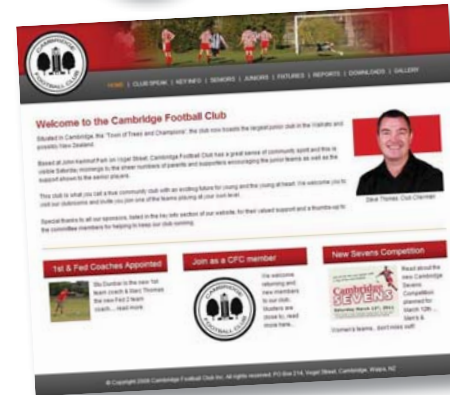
CAMBRIDGE FOOTBALL CLUB

HOME | CLUB SPEAK | KEY INFO | SENIORS | JUNIORS | FIXTURES | REPORTS | DOWNLOADS | GALLERY

Welcome to the Cambridge Football Club

Situated in Cambridge, the "Town of Trees and Champions", the club now boasts the largest junior club in the Waikato and possibly New Zealand.

Based at John Kerkhof Park on Vogel Street, Cambridge Football Club has a great sense of community spirit and this is visible Saturday mornings to the sheer numbers of parents and supporters encouraging the junior teams as well as the support shown to the senior players.

This club is what you call a true community club with an exciting future for young and the young at heart. We welcome you to visit our clubrooms and invite you join one of the teams playing at your level.

Special thanks to all our sponsors, listed in the key info section of our website, for their valued support and a thumbs-up to the committee members for helping to keep our club running.

Dave Thomas. Club Chairman

1st & Fed Coaches Appointed

Stu Dunbar is the new 1st team coach & Marc Thomas the new Fed 2 team coach.... read more

Join as a CFC member

CAMBRIDGE FOOTBALL CLUB

We welcome returning and new members to our club. Numbers are close to... read more here...

New Sevens Competition

Cambridge SEVENS

Read about the new Cambridge Sevens Competition planned for March 12th ... Men's & Women's teams.. don't miss out!

© Copyright 2008 Cambridge Football Club Inc. All rights reserved. PO Box 214, Vogel Street, Cambridge, Waikato, NZ